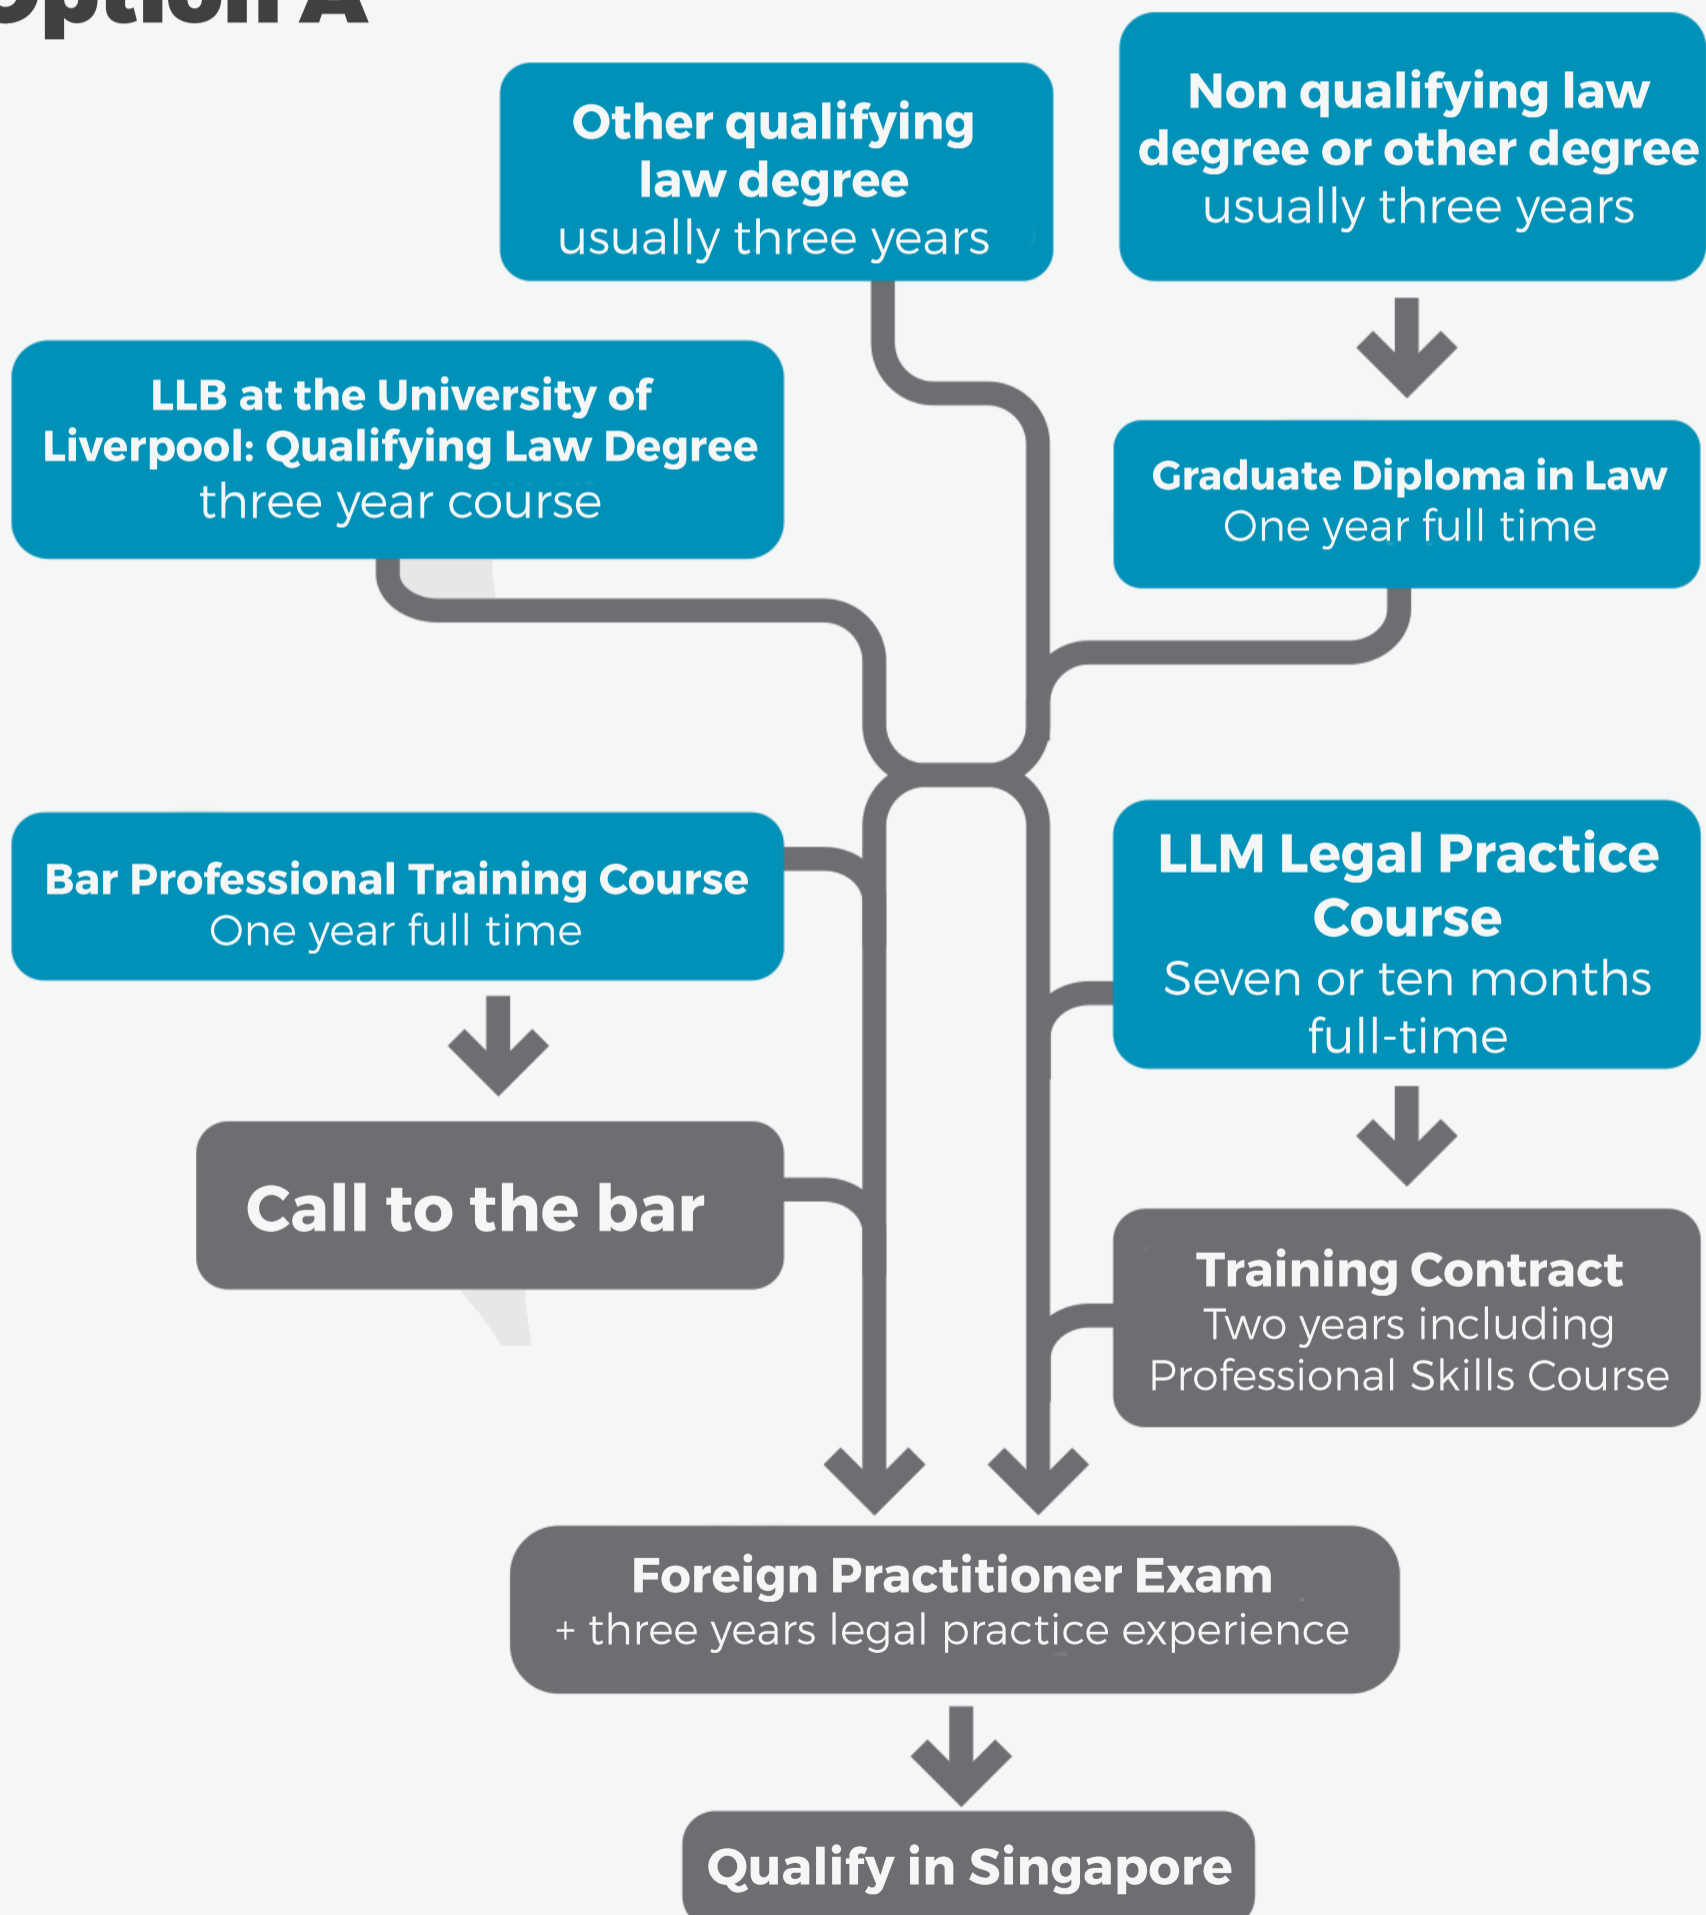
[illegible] A

Other qualifying law degree
usually three years

Non qualifying law degree or other degree
usually three years

LLB at the University of Liverpool: Qualifying Law Degree
three year course

Graduate Diploma in Law
One year full time

Bar Professional Training Course
One year full time

LLM Legal Practice Course
Seven or ten months full-time

Call to the bar

Training Contract
Two years including Professional Skills Course

Foreign Practitioner Exam
+ three years legal practice experience

Qualify in Singapore